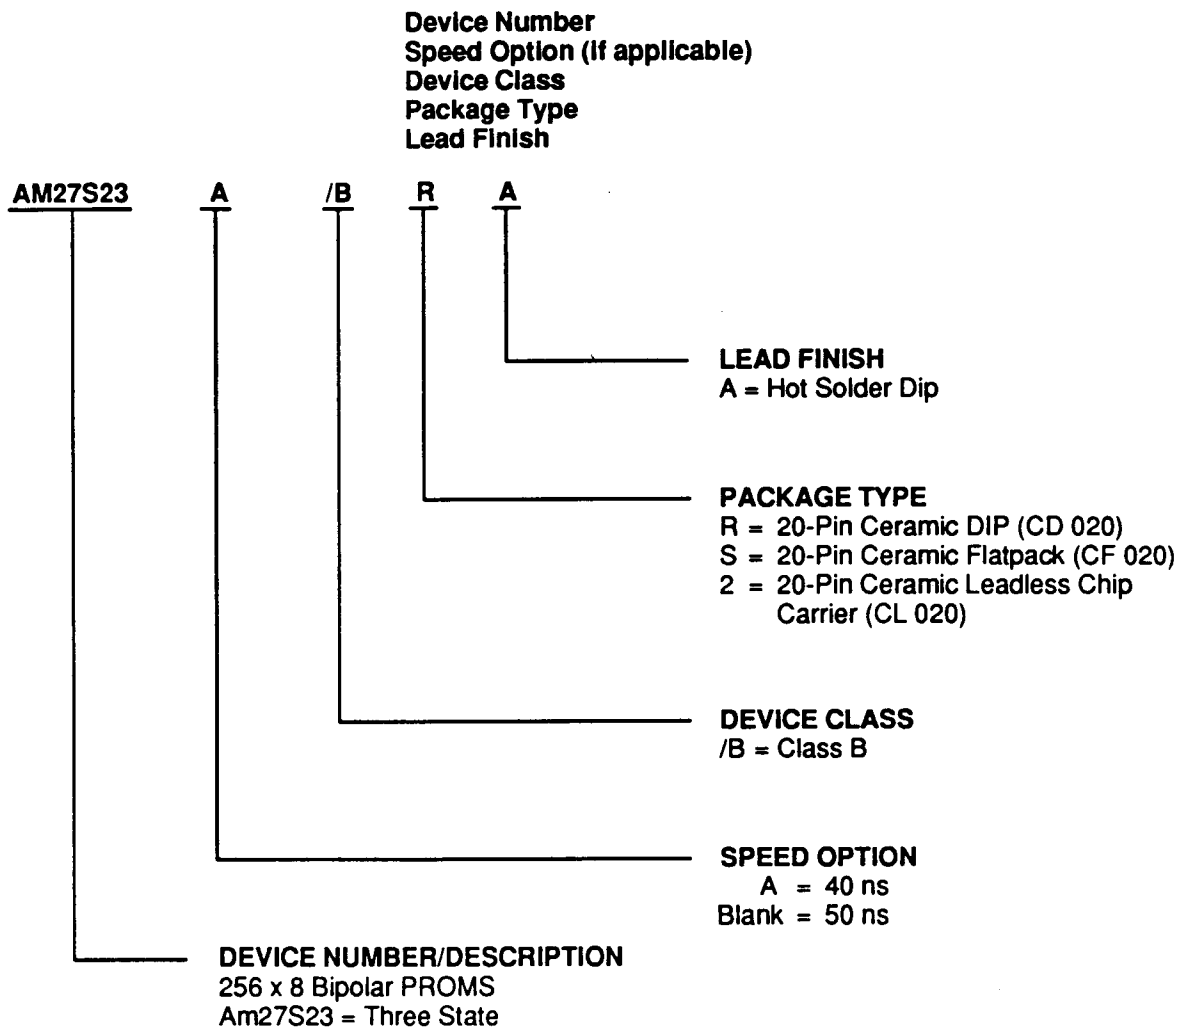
Device Number
Speed Option (if applicable)
Device Class
Package Type
Lead Finish

AM27S23 A /B R A

LEAD FINISH
A = Hot Solder Dip

PACKAGE TYPE
R = 20-Pin Ceramic DIP (CD 020)
S = 20-Pin Ceramic Flatpack (CF 020)
2 = 20-Pin Ceramic Leadless Chip Carrier (CL 020)

DEVICE CLASS
/B = Class B

SPEED OPTION
A = 40 ns
Blank = 50 ns

DEVICE NUMBER/DESCRIPTION
256 x 8 Bipolar PROMS
Am27S23 = Three State